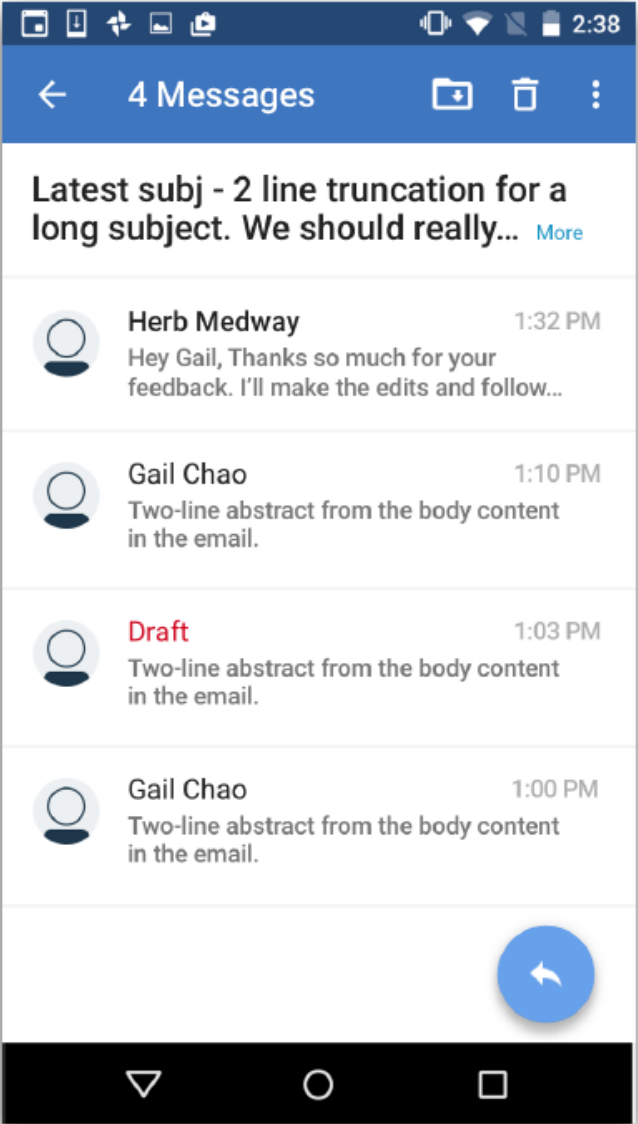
2:38

4 Messages

Latest subj - 2 line truncation for a long subject. We should really... More

Herb Medway
1:32 PM
Hey Gail, Thanks so much for your feedback. I'll make the edits and follow...

Gail Chao
1:10 PM
Two-line abstract from the body content in the email.

Draft
1:03 PM
Two-line abstract from the body content in the email.

Gail Chao
1:00 PM
Two-line abstract from the body content in the email.